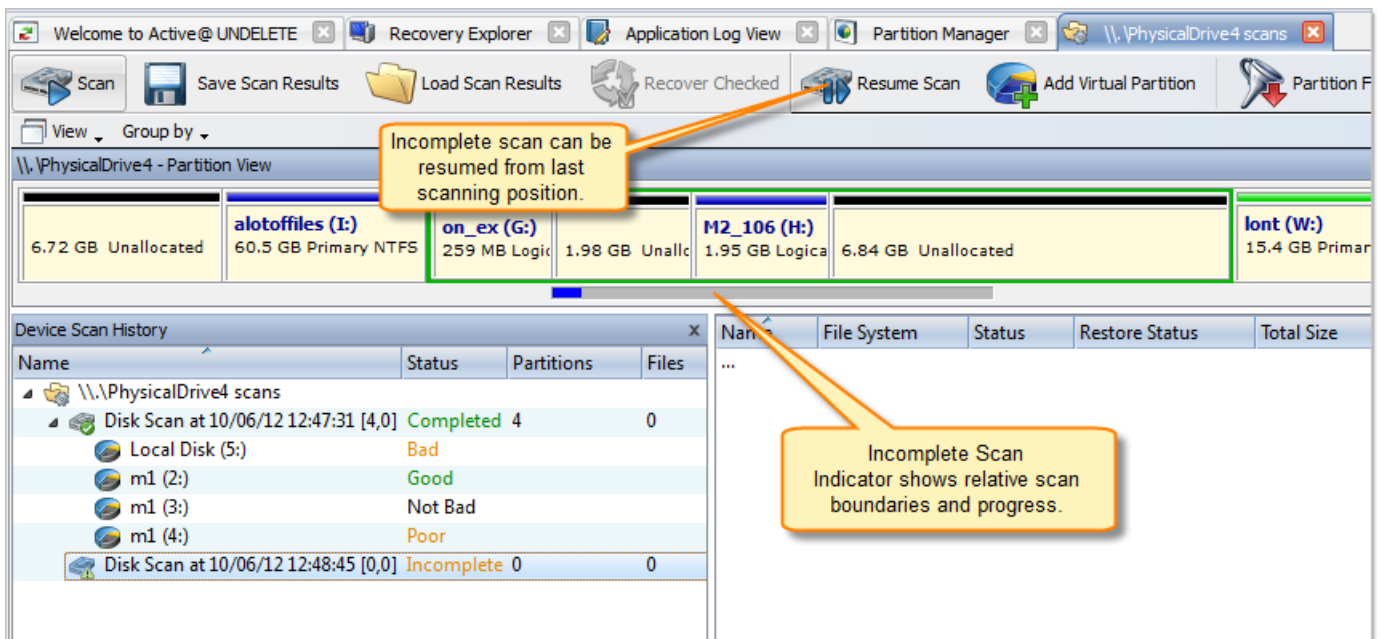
Welcome to Active@ UNDELETE
Recovery Explorer
Application Log View
Partition Manager
\\.\PhysicalDrive4 scans

Scan
Save Scan Results
Load Scan Results
Recover Checked
Resume Scan
Add Virtual Partition
Partition F

View
Group by

\\.\PhysicalDrive4 - Partition View

Incomplete scan can be resumed from last scanning position.

6.72 GB Unallocated
alotoffiles (I:)
60.5 GB Primary NTFS
on_ex (G:)
259 MB Logic
1.98 GB Unallc
M2_106 (H:)
1.95 GB Logica
6.84 GB Unallocated
lont (W:)
15.4 GB Primar

Device Scan History

| Name | Status | Partitions | Files |
|---|---|---|---|
| \\.\PhysicalDrive4 scans | | | |
| Disk Scan at 10/06/12 12:47:31 [4,0] | Completed | 4 | 0 |
| Local Disk (5:) | Bad | | |
| m1 (2:) | Good | | |
| m1 (3:) | Not Bad | | |
| m1 (4:) | Poor | | |
| Disk Scan at 10/06/12 12:48:45 [0,0] | Incomplete | 0 | 0 |

| Name | File System | Status | Restore Status | Total Size |
|---|---|---|---|---|
| ... | | | | |

Incomplete Scan
Indicator shows relative scan boundaries and progress.